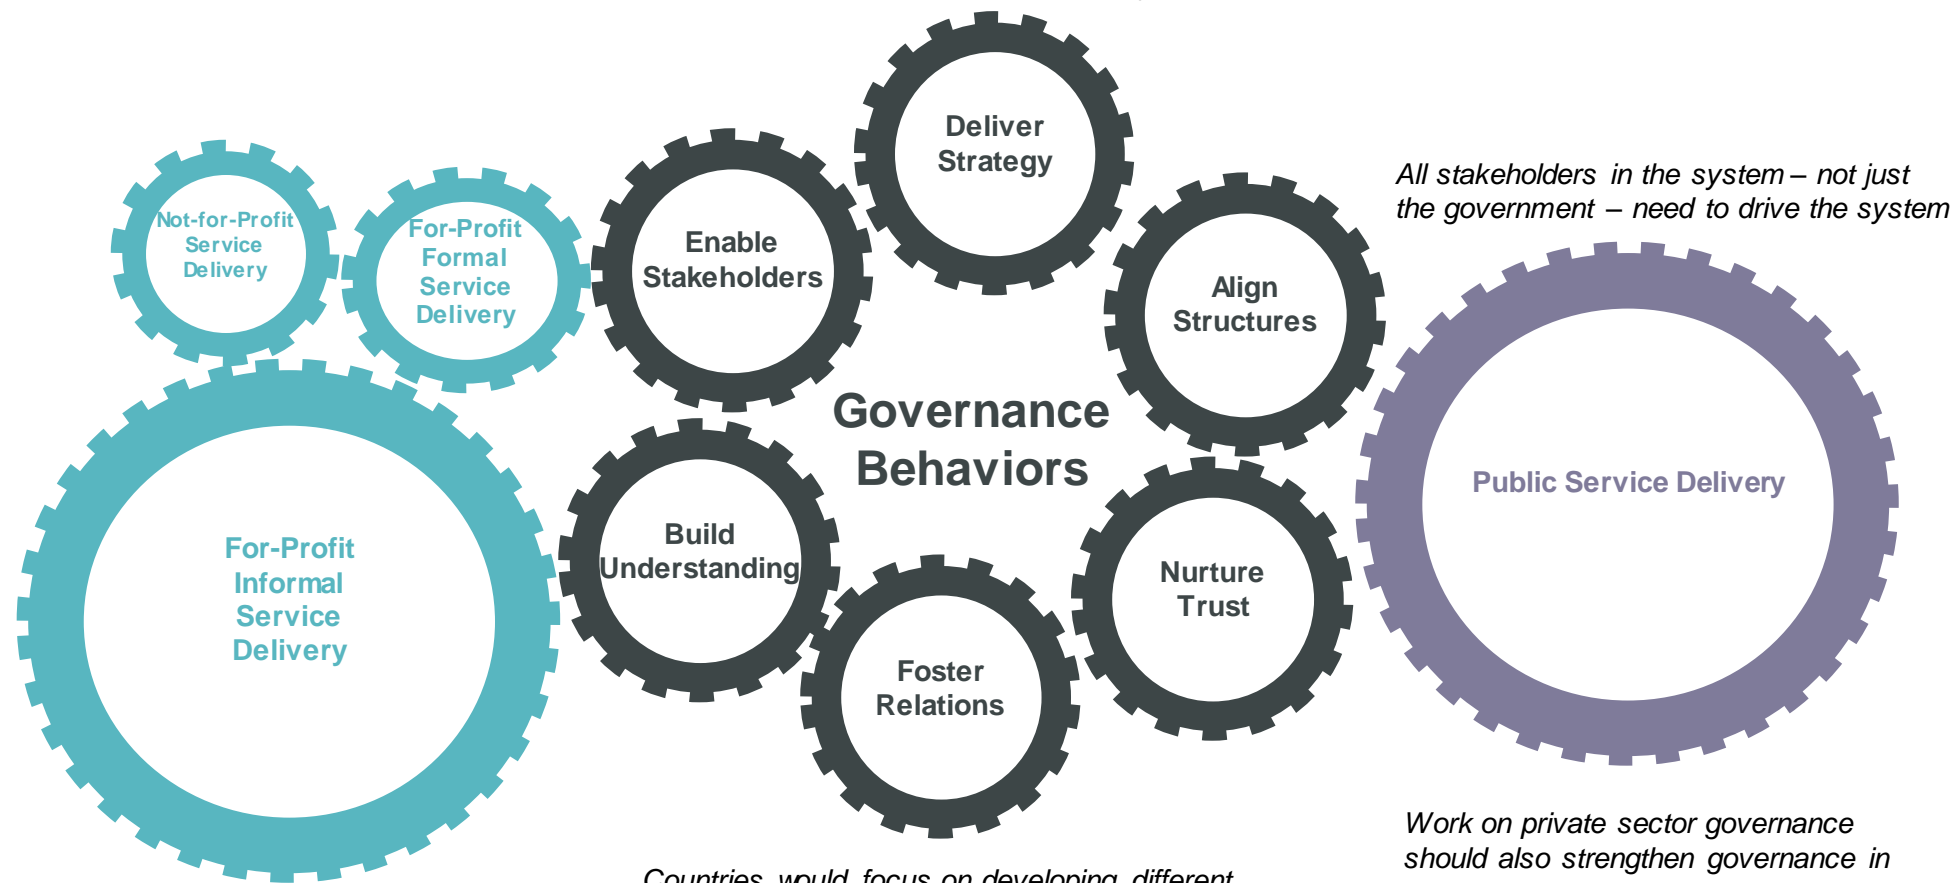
Not-for-Profit Service Delivery

For-Profit Formal Service Delivery

For-Profit Informal Service Delivery

Enable Stakeholders

Deliver Strategy

Align Structures

Governance Behaviors

Build Understanding

Foster Relations

Nurture Trust

All stakeholders in the system – not just the government – need to drive the system

Public Service Delivery

Work on private sector governance should also strengthen governance in

Countries would focus on developing different